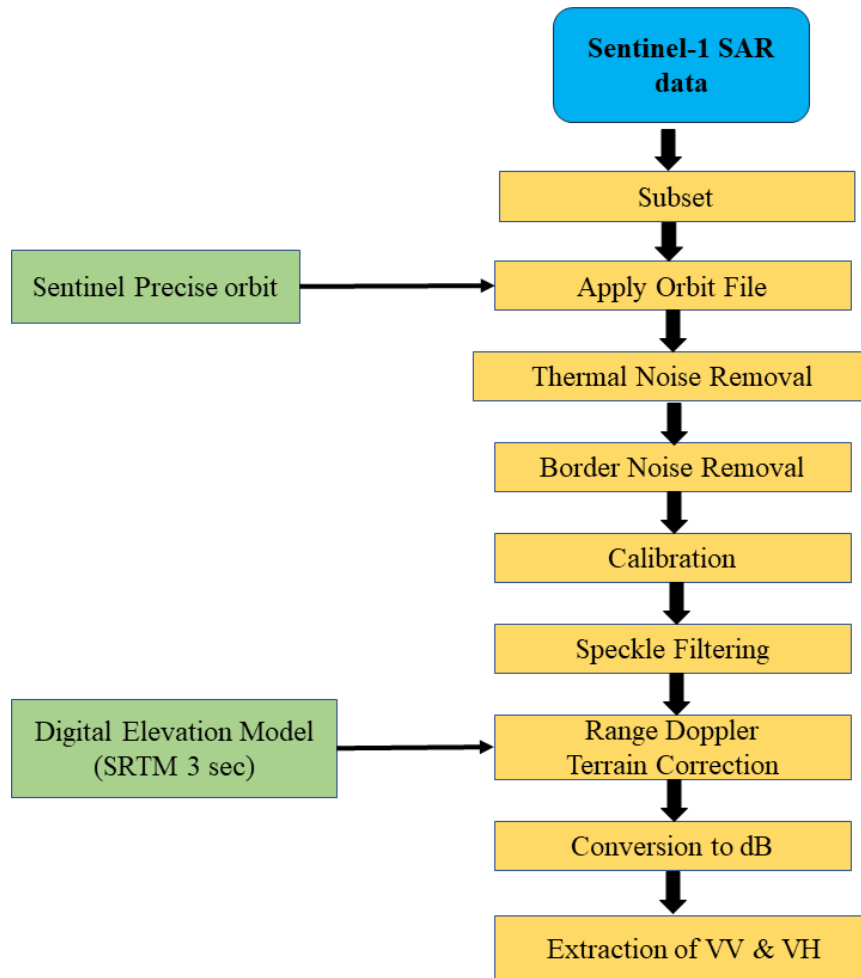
Sentinel-1 SAR data

Subset

Sentinel Precise orbit

Apply Orbit File

Thermal Noise Removal

Border Noise Removal

Calibration

Speckle Filtering

Digital Elevation Model (SRTM 3 sec)

Range Doppler Terrain Correction

Conversion to dB

Extraction of VV & VH